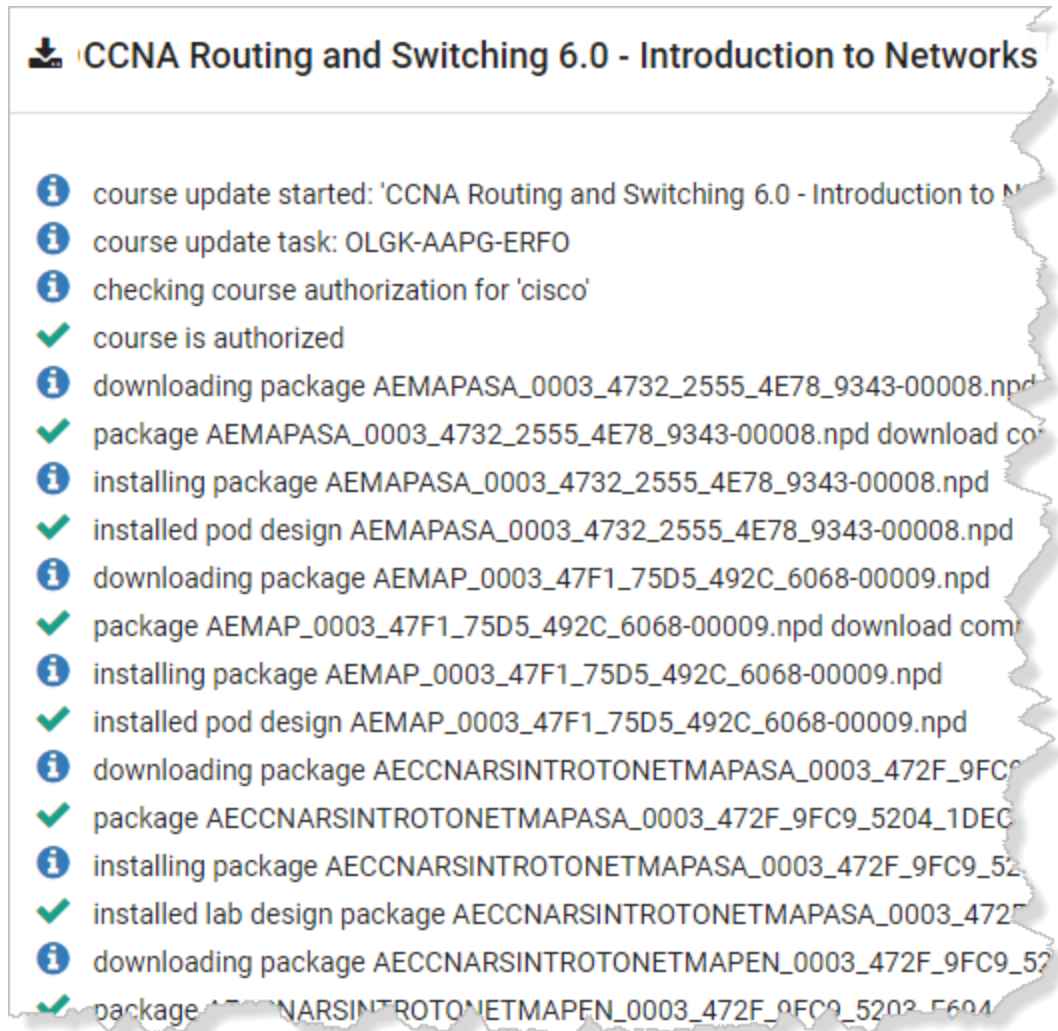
CCNA Routing and Switching 6.0 - Introduction to Networks

course update started: 'CCNA Routing and Switching 6.0 - Introduction to N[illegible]
course update task: OLGK-AAPG-ERFO
checking course authorization for 'cisco'
course is authorized
downloading package AEMAPASA_0003_4732_2555_4E78_9343-00008.np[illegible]
package AEMAPASA_0003_4732_2555_4E78_9343-00008.npd download co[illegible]
installing package AEMAPASA_0003_4732_2555_4E78_9343-00008.npd
installed pod design AEMAPASA_0003_4732_2555_4E78_9343-00008.npd
downloading package AEMAP_0003_47F1_75D5_492C_6068-00009.npd
package AEMAP_0003_47F1_75D5_492C_6068-00009.npd download com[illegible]
installing package AEMAP_0003_47F1_75D5_492C_6068-00009.npd
installed pod design AEMAP_0003_47F1_75D5_492C_6068-00009.npd
downloading package AECCNARSINTROTONETMAPASA_0003_472F_9FC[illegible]
package AECCNARSINTROTONETMAPASA_0003_472F_9FC9_5204_1DEC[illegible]
installing package AECCNARSINTROTONETMAPASA_0003_472F_9FC9_52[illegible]
installed lab design package AECCNARSINTROTONETMAPASA_0003_472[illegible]
downloading package AECCNARSINTROTONETMAPEN_0003_472F_9FC9_52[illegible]
package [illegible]NARSIN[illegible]ROTONETMAPEN_0003_472F_9FC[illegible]_520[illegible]_F694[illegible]